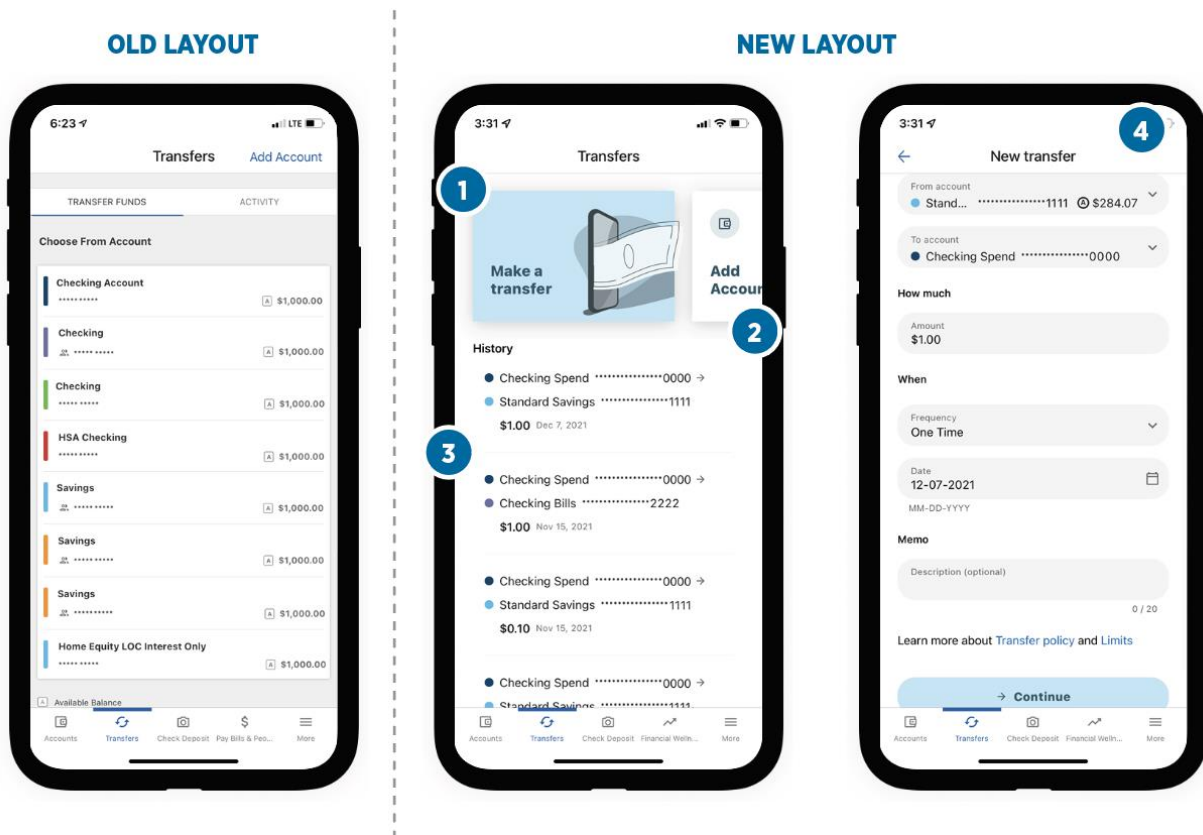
OLD LAYOUT

6:23 LTE

Transfers Add Account

TRANSFER FUNDS ACTIVITY

Choose From Account

Checking Account
•••••••••• $1,000.00

Checking
••••• ••••• $1,000.00

Checking
••••• ••••• $1,000.00

HSA Checking
•••••••••• $1,000.00

Savings
••••• ••••• $1,000.00

Savings
••••• ••••• $1,000.00

Savings
•••••••••• $1,000.00

Home Equity LOC Interest Only
••••• ••••• $1,000.00

Available Balance

Accounts Transfers Check Deposit Pay Bills & Peo... More

NEW LAYOUT

3:31

Transfers

1

Make a transfer

Add Accou

2

History

3

Checking Spend •••••••••••••••0000 →
Standard Savings •••••••••••••••1111
$1.00 Dec 7, 2021

Checking Spend •••••••••••••••0000 →
Checking Bills •••••••••••••••2222
$1.00 Nov 15, 2021

Checking Spend •••••••••••••••0000 →
Standard Savings •••••••••••••••1111
$0.10 Nov 15, 2021

Checking Spend •••••••••••••••0000 →
Standard Savings •••••••••••••••1111

Accounts Transfers Check Deposit Financial Welln... More

3:31

4

New transfer

From account
Stand... •••••••••••••••1111 $284.07

To account
Checking Spend •••••••••••••••0000

How much

Amount
$1.00

When

Frequency
One Time

Date
12-07-2021
MM-DD-YYYY

Memo

Description (optional)
0 / 20

Learn more about Transfer policy and Limits

→ Continue

Accounts Transfers Check Deposit Financial Welln... More